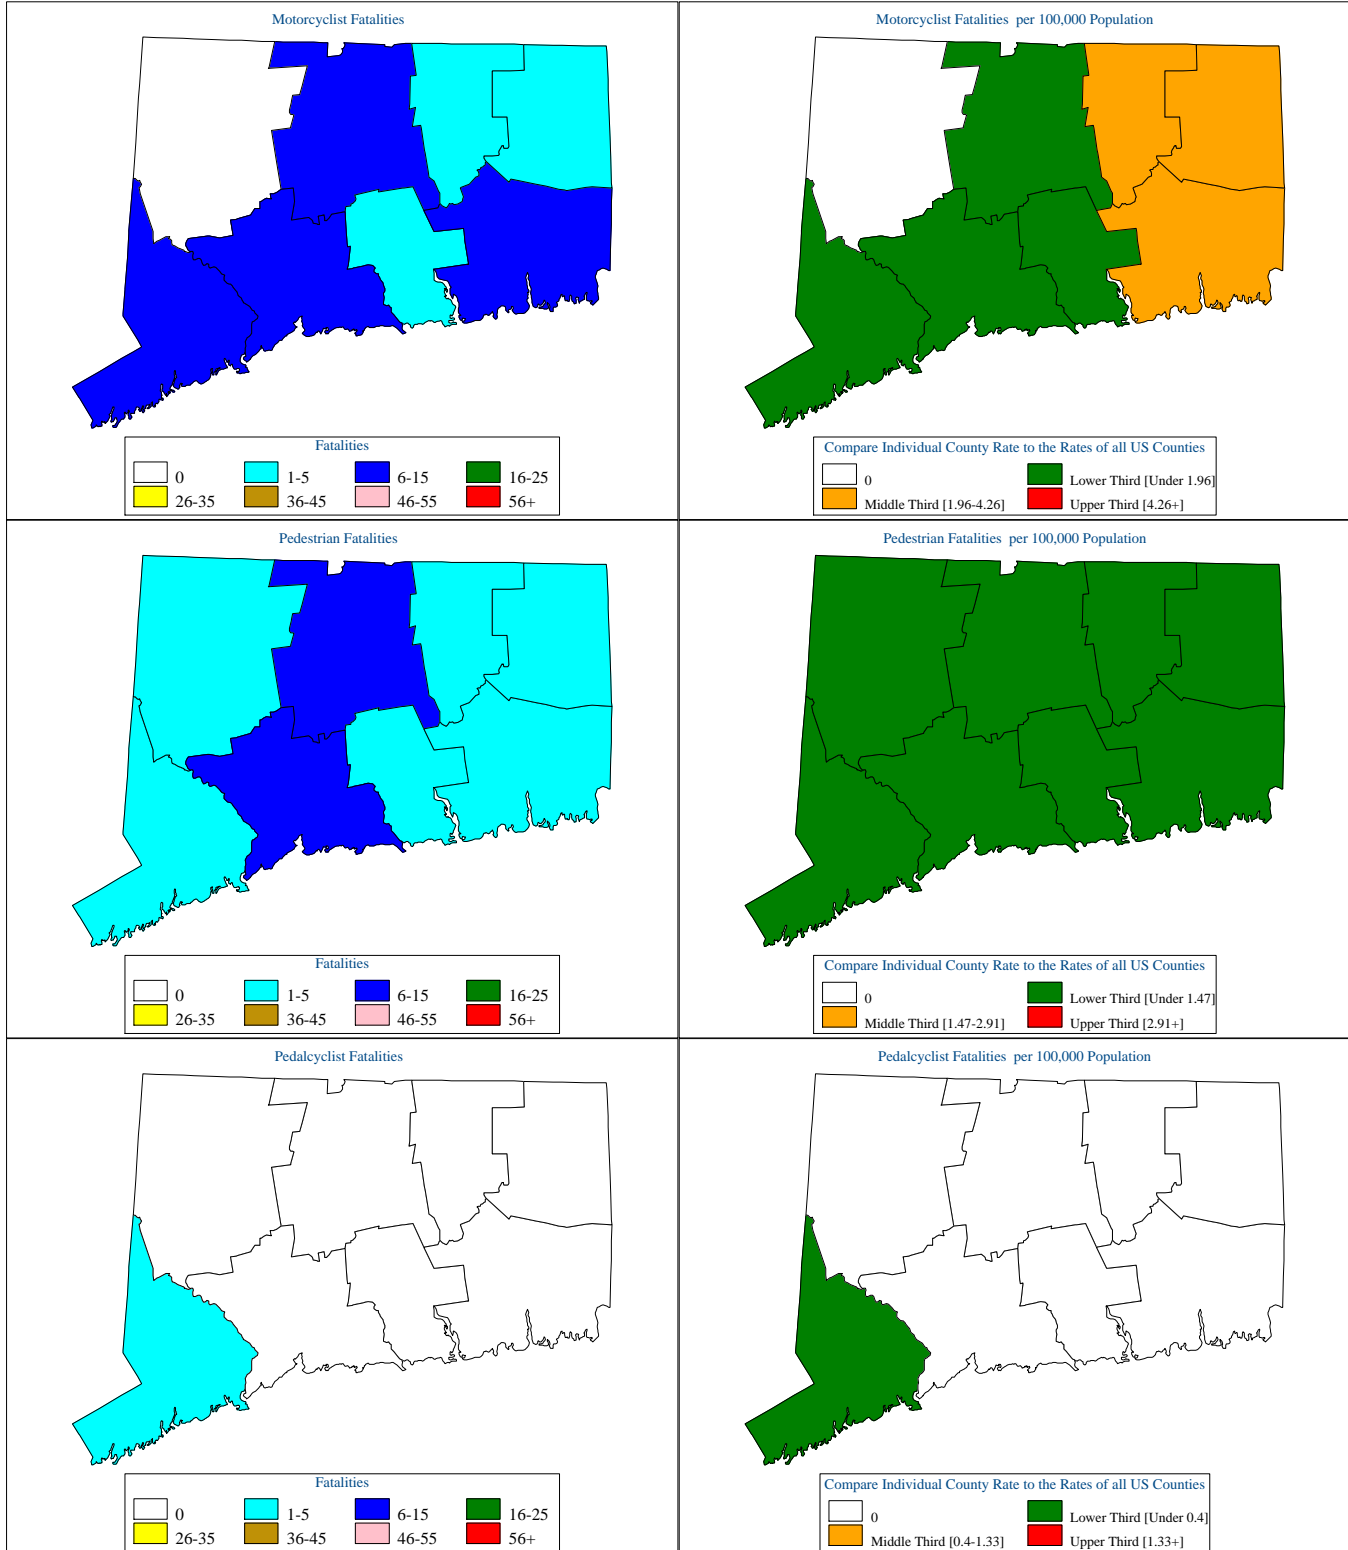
Motorcyclist Fatalities

Fatalities
0
1-5
6-15
16-25
26-35
36-45
46-55
56+

Motorcyclist Fatalities per 100,000 Population

Compare Individual County Rate to the Rates of all US Counties
0
Lower Third [Under 1.96]
Middle Third [1.96-4.26]
Upper Third [4.26+]

Pedestrian Fatalities

Fatalities
0
1-5
6-15
16-25
26-35
36-45
46-55
56+

Pedestrian Fatalities per 100,000 Population

Compare Individual County Rate to the Rates of all US Counties
0
Lower Third [Under 1.47]
Middle Third [1.47-2.91]
Upper Third [2.91+]

Pedalcyclist Fatalities

Fatalities
0
1-5
6-15
16-25
26-35
36-45
46-55
56+

Pedalcyclist Fatalities per 100,000 Population

Compare Individual County Rate to the Rates of all US Counties
0
Lower Third [Under 0.4]
Middle Third [0.4-1.33]
Upper Third [1.33+]